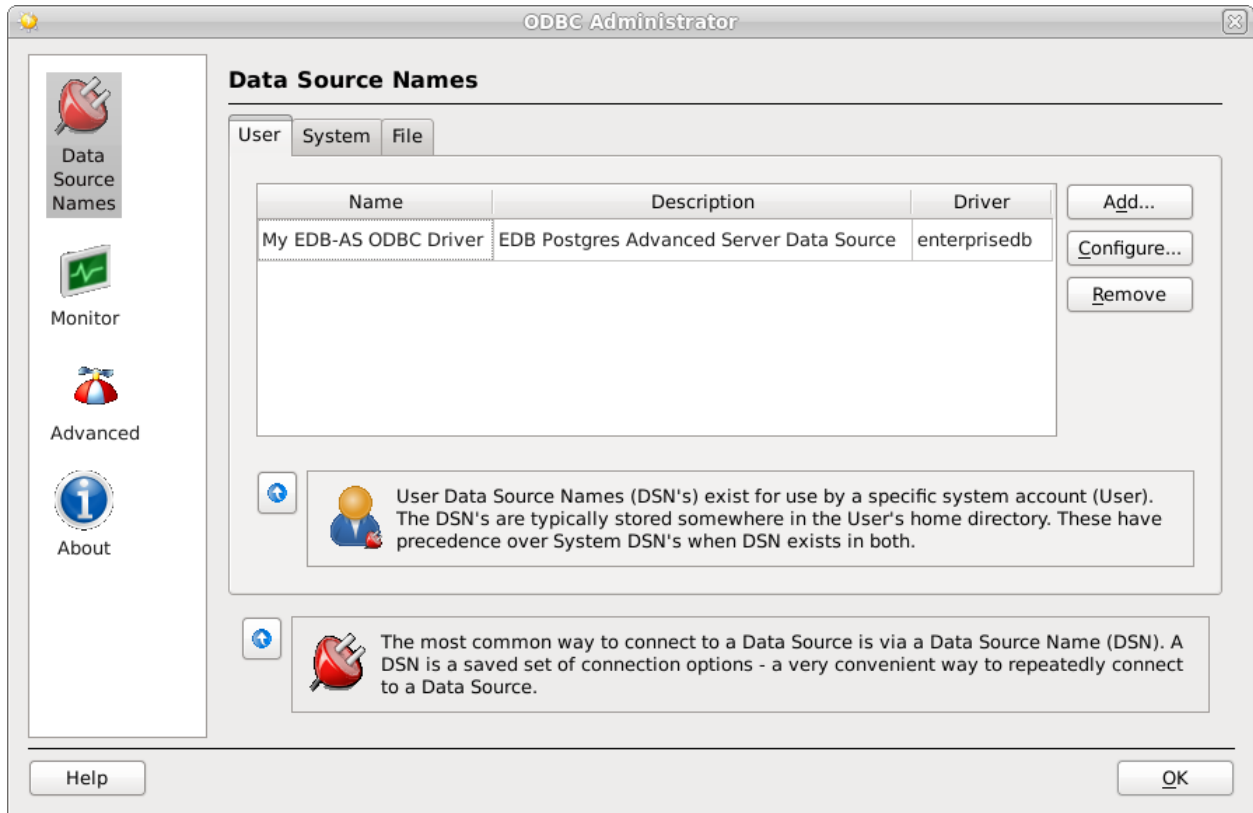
ODBC Administrator

Data Source Names

Monitor

Advanced

About

Data Source Names

User System File

| Name | Description | Driver |
|---|---|---|
| My EDB-AS ODBC Driver | EDB Postgres Advanced Server Data Source | enterprisedb |

Add...

Configure...

Remove

User Data Source Names (DSN's) exist for use by a specific system account (User). The DSN's are typically stored somewhere in the User's home directory. These have precedence over System DSN's when DSN exists in both.

The most common way to connect to a Data Source is via a Data Source Name (DSN). A DSN is a saved set of connection options - a very convenient way to repeatedly connect to a Data Source.

Help

OK